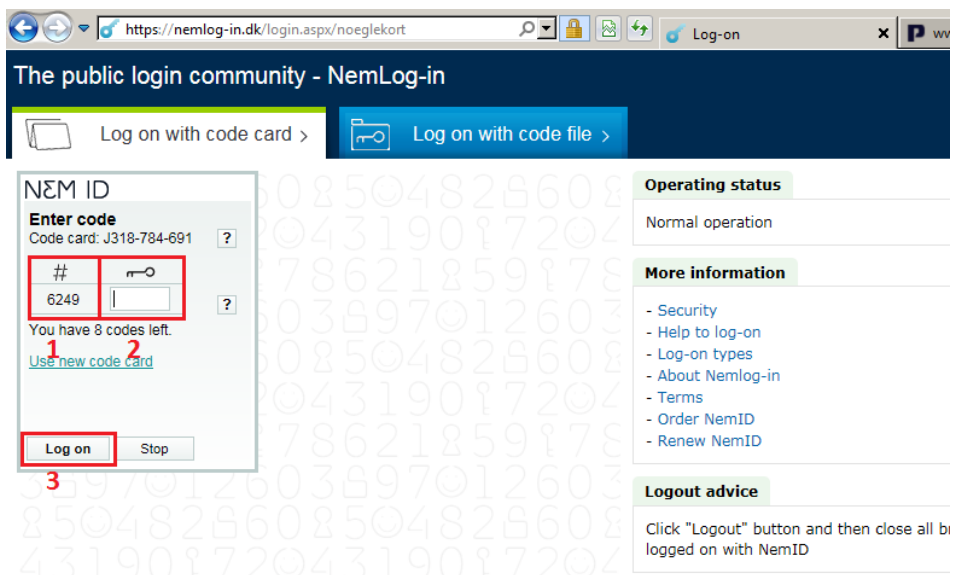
https://nemlog-in.dk/login.aspx/noeglekort

Log-on

The public login community - NemLog-in

Log on with code card ›

Log on with code file ›

NEM ID

Enter code

Code card: J318-784-691 ?

| # | ⊸ |
|---|---|
| 6249 | |

?

You have 8 codes left.

1 2

Use new code card

Log on Stop

3

Operating status

Normal operation

More information

- Security
- Help to log-on
- Log-on types
- About Nemlog-in
- Terms
- Order NemID
- Renew NemID

Logout advice

Click "Logout" button and then close all br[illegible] logged on with NemID